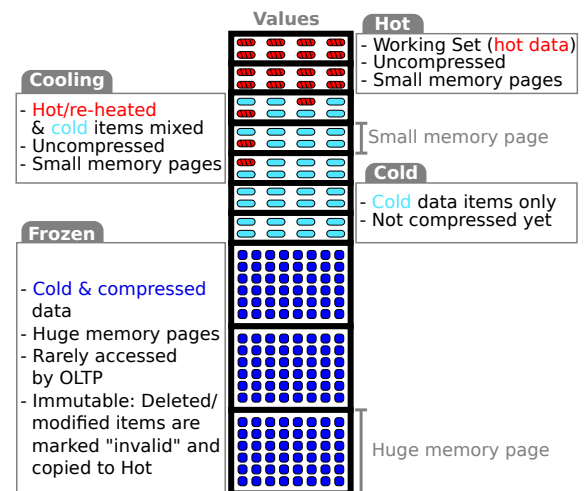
Values

Hot
- Working Set (hot data)
- Uncompressed
- Small memory pages

Cooling
- Hot/re-heated & cold items mixed
- Uncompressed
- Small memory pages

Small memory page

Cold
- Cold data items only
- Not compressed yet

Frozen
- Cold & compressed data
- Huge memory pages
- Rarely accessed by OLTP
- Immutable: Deleted/ modified items are marked "invalid" and copied to Hot

Huge memory page